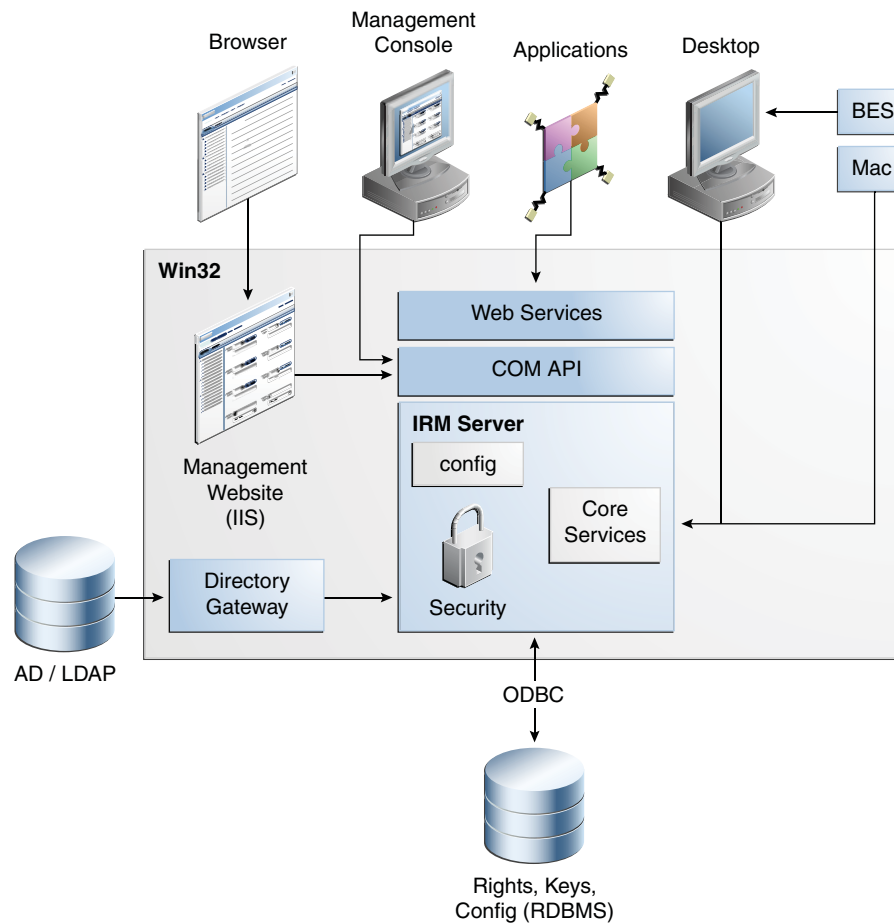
Browser

Management Console

Applications

Desktop

BES

Mac

Win32

Web Services

COM API

IRM Server

config

Core Services

Security

Management Website (IIS)

Directory Gateway

AD / LDAP

ODBC

Rights, Keys, Config (RDBMS)